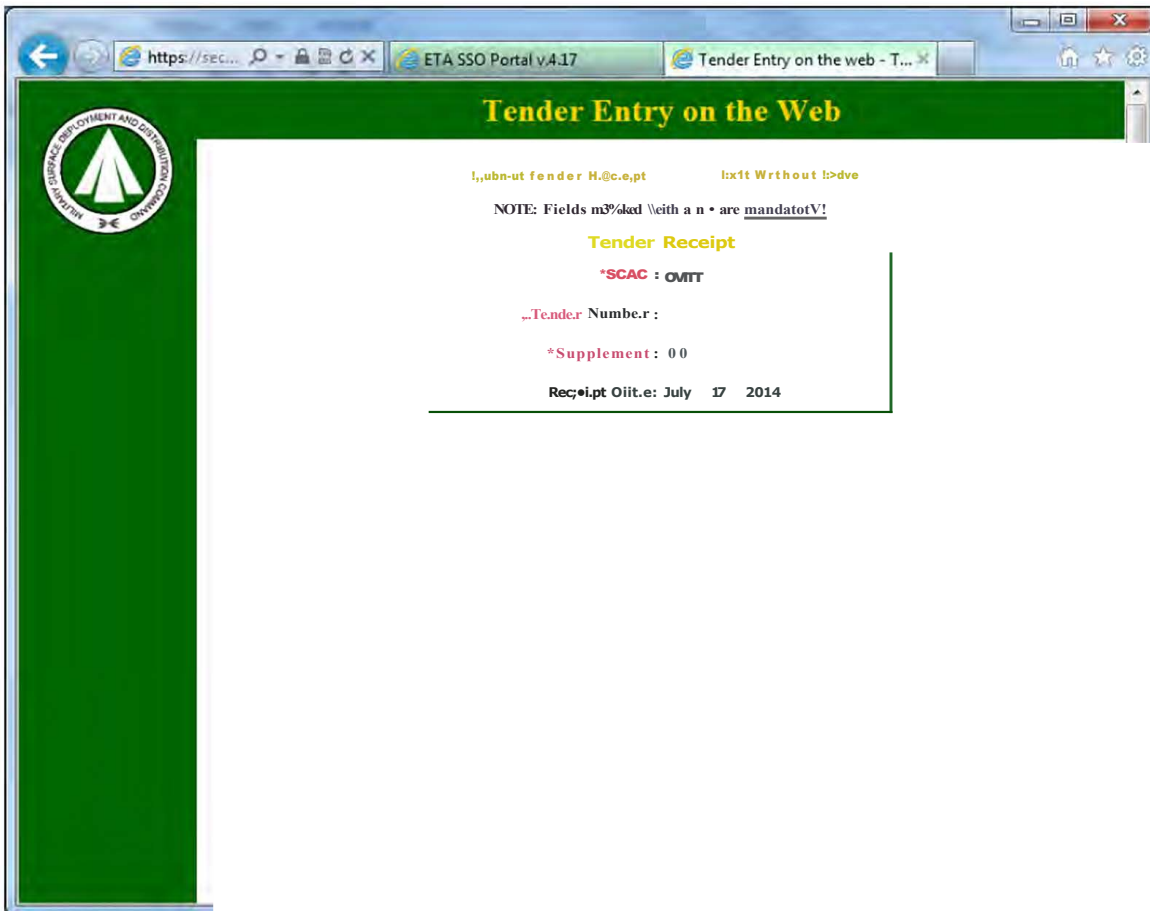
https://sec... ETA SSO Portal v.4.17 Tender Entry on the web - T...

MILITARY SURFACE DEPLOYMENT AND DISTRIBUTION COMMAND

Tender Entry on the Web

!,,ubn-ut fender H.@c.e,pt l:x1t Wrthout !:>dve

NOTE: Fields m3%ked \\eith a n • are mandatotV!

Tender Receipt

*SCAC : OVITT

,..Te.nde.r Numbe.r :

*Supplement : 00

Rec;•i.pt Oiit.e: July 17 2014